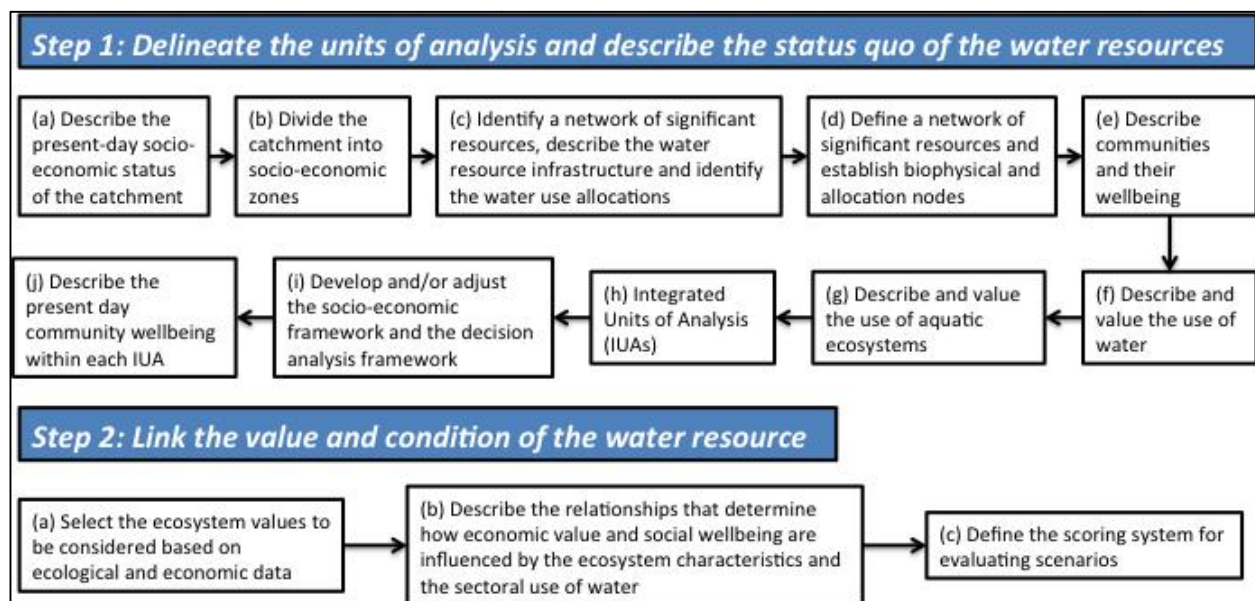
Step 1: Delineate the units of analysis and describe the status quo of the water resources

(a) Describe the present-day socio-economic status of the catchment

(b) Divide the catchment into socio-economic zones

(c) Identify a network of significant resources, describe the water resource infrastructure and identify the water use allocations

(d) Define a network of significant resources and establish biophysical and allocation nodes

(e) Describe communities and their wellbeing

(f) Describe and value the use of water

(g) Describe and value the use of aquatic ecosystems

(h) Integrated Units of Analysis (IUAs)

(i) Develop and/or adjust the socio-economic framework and the decision analysis framework

(j) Describe the present day community wellbeing within each IUA

Step 2: Link the value and condition of the water resource

(a) Select the ecosystem values to be considered based on ecological and economic data

(b) Describe the relationships that determine how economic value and social wellbeing are influenced by the ecosystem characteristics and the sectoral use of water

(c) Define the scoring system for evaluating scenarios